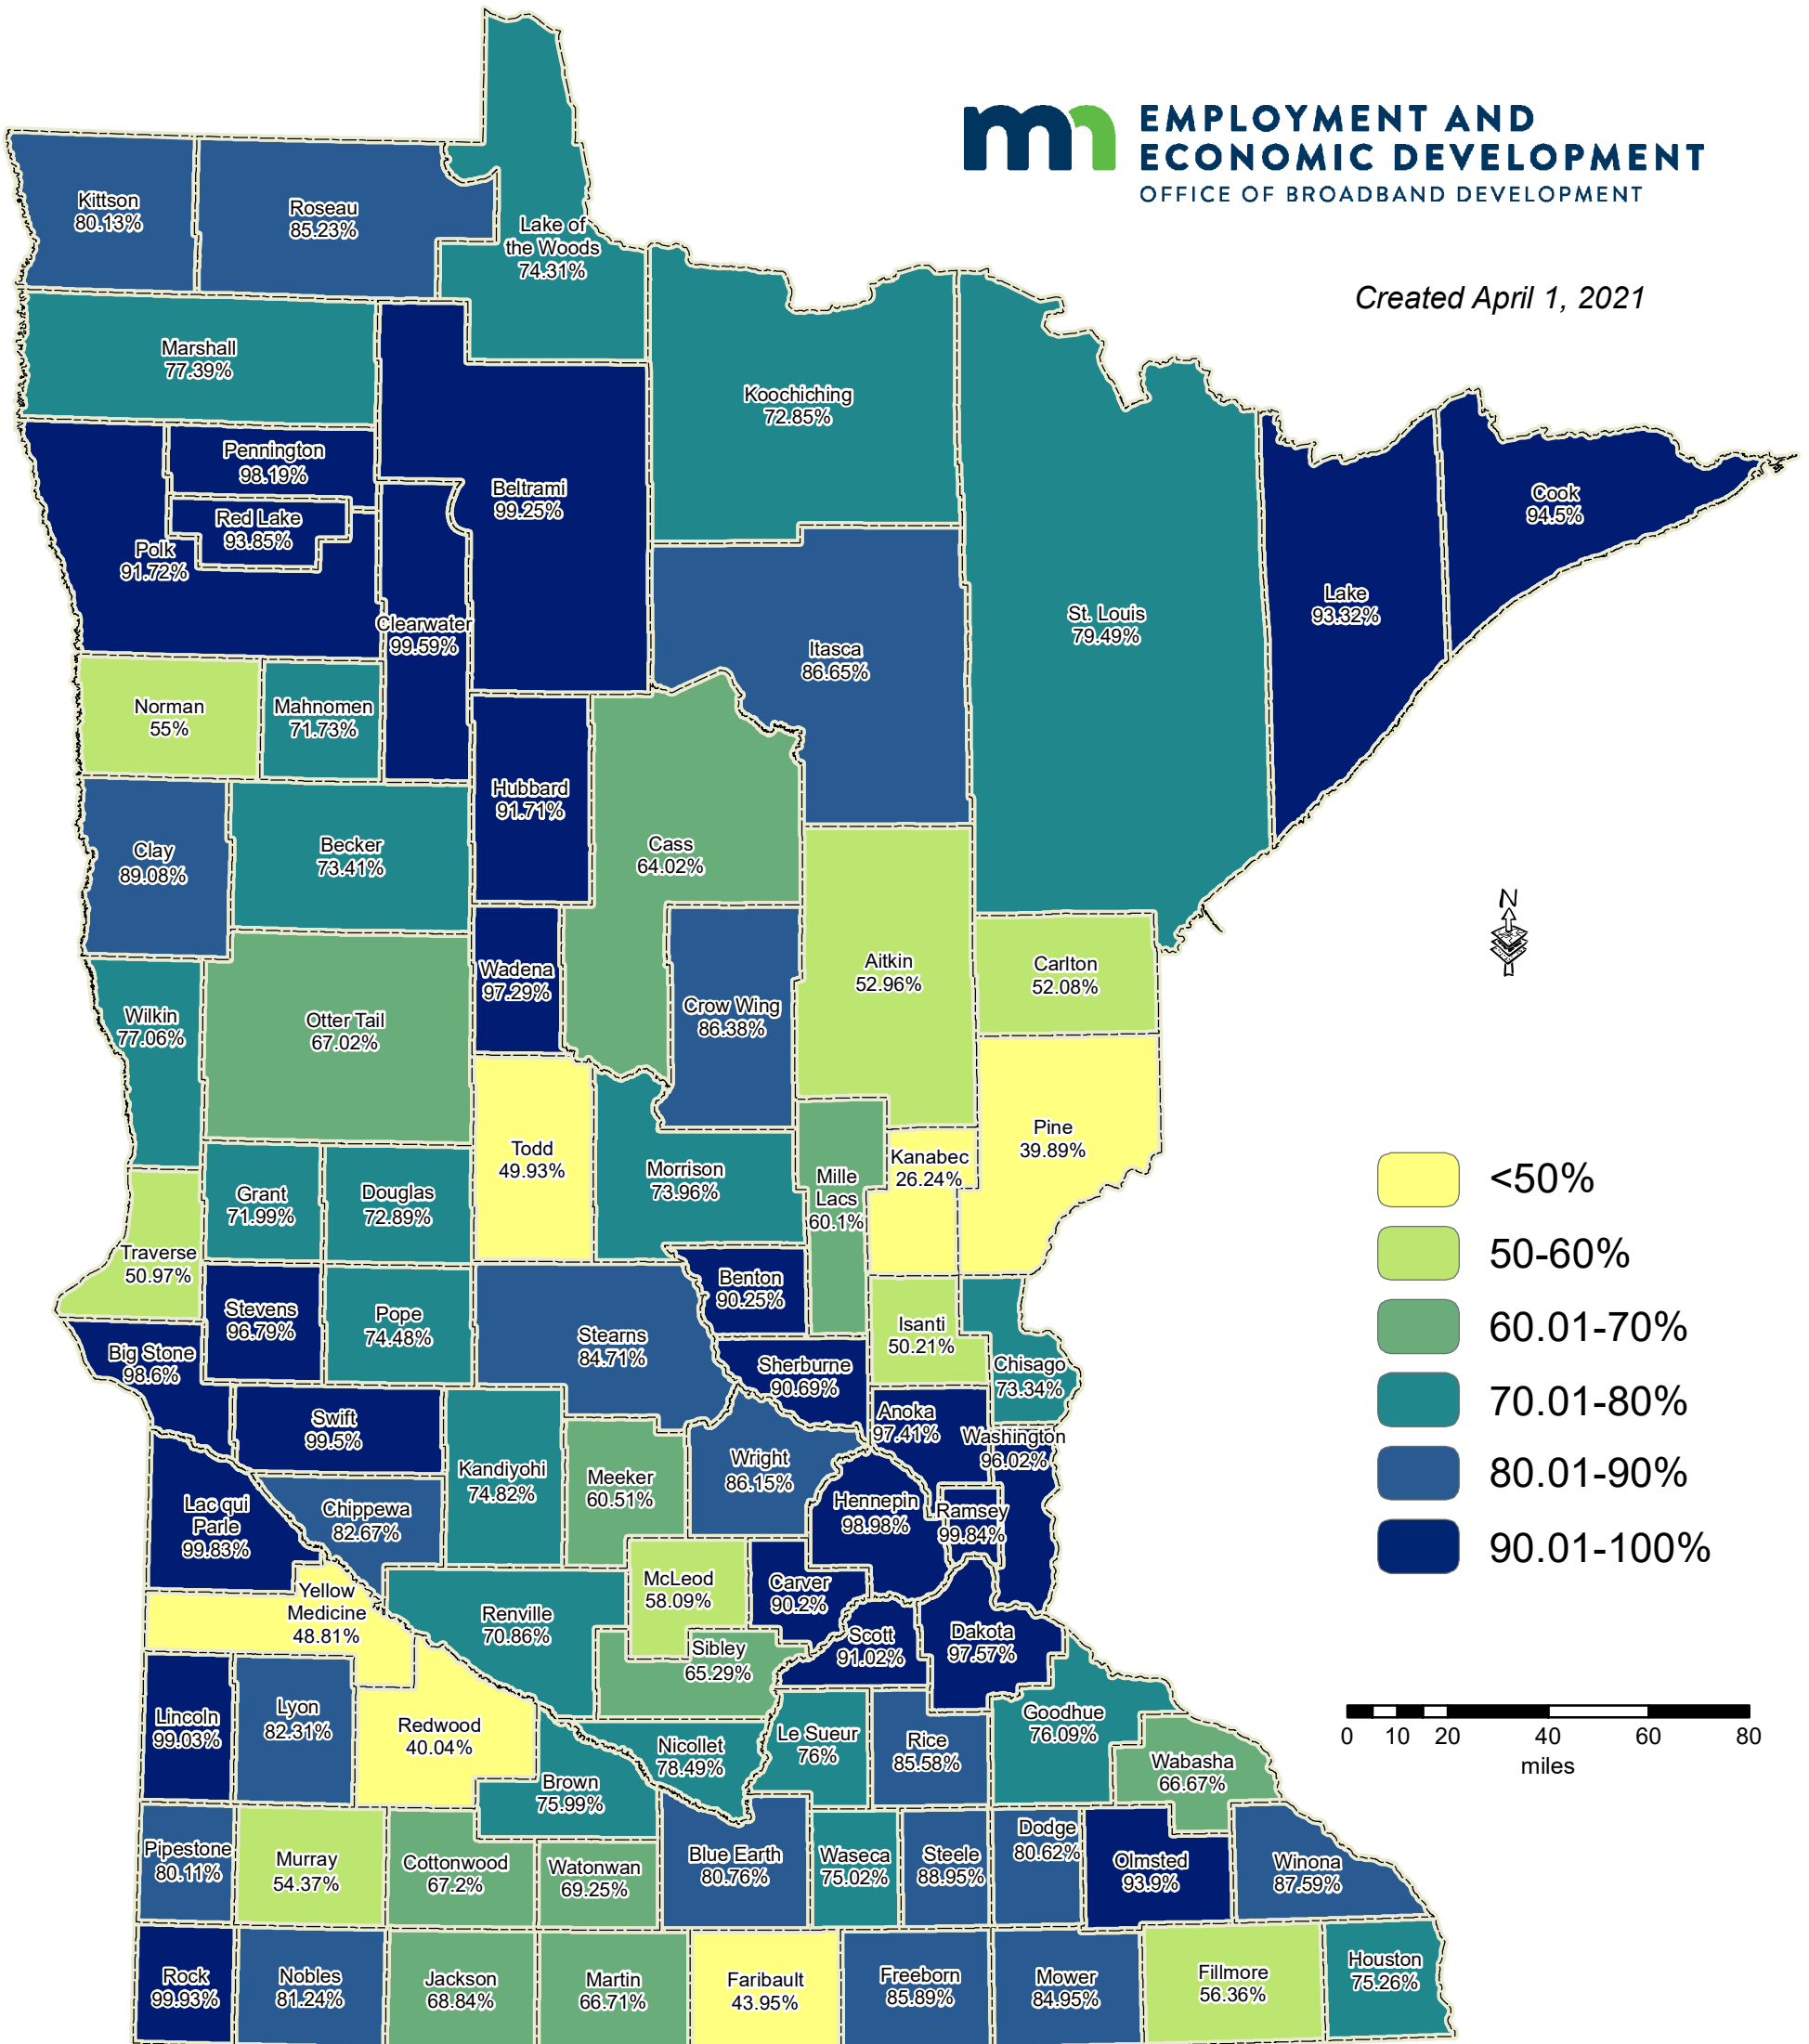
EMPLOYMENT AND ECONOMIC DEVELOPMENT
OFFICE OF BROADBAND DEVELOPMENT

Created April 1, 2021

Kittson 80.13%
Roseau 85.23%
Lake of the Woods 74.31%
Marshall 77.39%
Koochiching 72.85%
Pennington 98.19%
Beltrami 99.25%
Red Lake 93.85%
Polk 91.72%
Cook 94.5%
Lake 93.32%
St. Louis 79.49%
Clearwater 99.59%
Itasca 86.65%
Norman 55%
Mahnomen 71.73%
Hubbard 91.71%
Clay 89.08%
Becker 73.41%
Cass 64.02%
Aitkin 52.96%
Carlton 52.08%
Wadena 97.29%
Crow Wing 86.38%
Wilkin 77.06%
Otter Tail 67.02%
Todd 49.93%
Morrison 73.96%
Mille Lacs 60.1%
Kanabec 26.24%
Pine 39.89%
Grant 71.99%
Douglas 72.89%
Traverse 50.97%
Stevens 96.79%
Pope 74.48%
Benton 90.25%
Stearns 84.71%
Isanti 50.21%
Big Stone 98.6%
Sherburne 90.69%
Chisago 73.34%
Swift 99.5%
Anoka 97.41%
Washington 96.02%
Kandiyohi 74.82%
Meeker 60.51%
Wright 86.15%
Lac qui Parle 99.83%
Chippewa 82.67%
Hennepin 98.98%
Ramsey 99.84%
McLeod 58.09%
Carver 90.2%
Yellow Medicine 48.81%
Renville 70.86%
Sibley 65.29%
Scott 91.02%
Dakota 97.57%
Lincoln 99.03%
Lyon 82.31%
Redwood 40.04%
Goodhue 76.09%
Le Sueur 76%
Rice 85.58%
Wabasha 66.67%
Nicollet 78.49%
Brown 75.99%
Pipestone 80.11%
Murray 54.37%
Cottonwood 67.2%
Watonwan 69.25%
Blue Earth 80.76%
Waseca 75.02%
Steele 88.95%
Dodge 80.62%
Olmsted 93.9%
Winona 87.59%
Rock 99.93%
Nobles 81.24%
Jackson 68.84%
Martin 66.71%
Faribault 43.95%
Freeborn 85.89%
Mower 84.95%
Fillmore 56.36%
Houston 75.26%

N

<50%
50-60%
60.01-70%
70.01-80%
80.01-90%
90.01-100%

0 10 20 40 60 80
miles